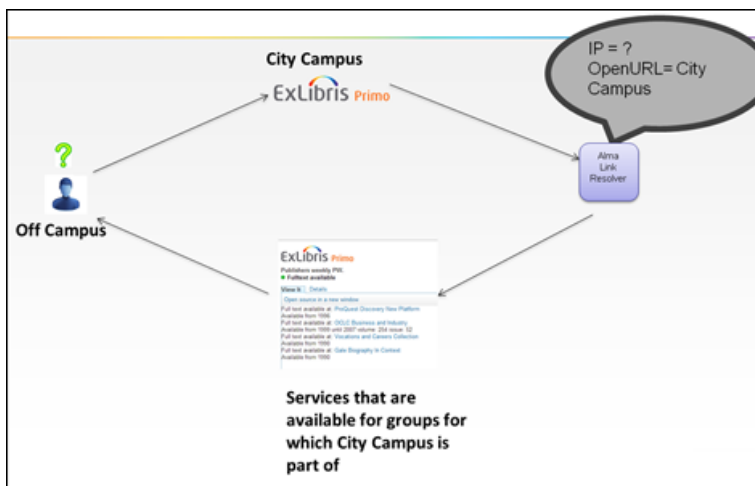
City Campus

ExLibris Primo

IP = ?
OpenURL= City Campus

?

Alma Link Resolver

Off Campus

ExLibris Primo

Publishers weekly PW.
● Fulltext available

View It Details

Open source in a new window

Full text available at: ProQuest Discovery New Platform
Available from 1996
Full text available at: OCLC Business and Industry
Available from 1996 until 2007 volume: 254 issue: 32
Full text available at: Vocations and Careers Collection
Available from 1996
Full text available at: Gale Biography In Context
Available from 1996

Services that are available for groups for which City Campus is part of